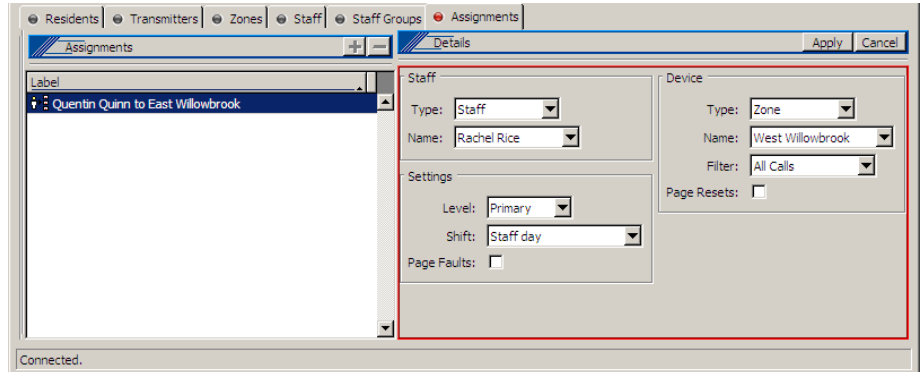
Residents | Transmitters | Zones | Staff | Staff Groups | Assignments

Assignments

+ −

Label

Quentin Quinn to East Willowbrook

Details

Apply | Cancel

Staff

Type: Staff

Name: Rachel Rice

Settings

Level: Primary

Shift: Staff day

Page Faults:

Device

Type: Zone

Name: West Willowbrook

Filter: All Calls

Page Resets:

Connected.